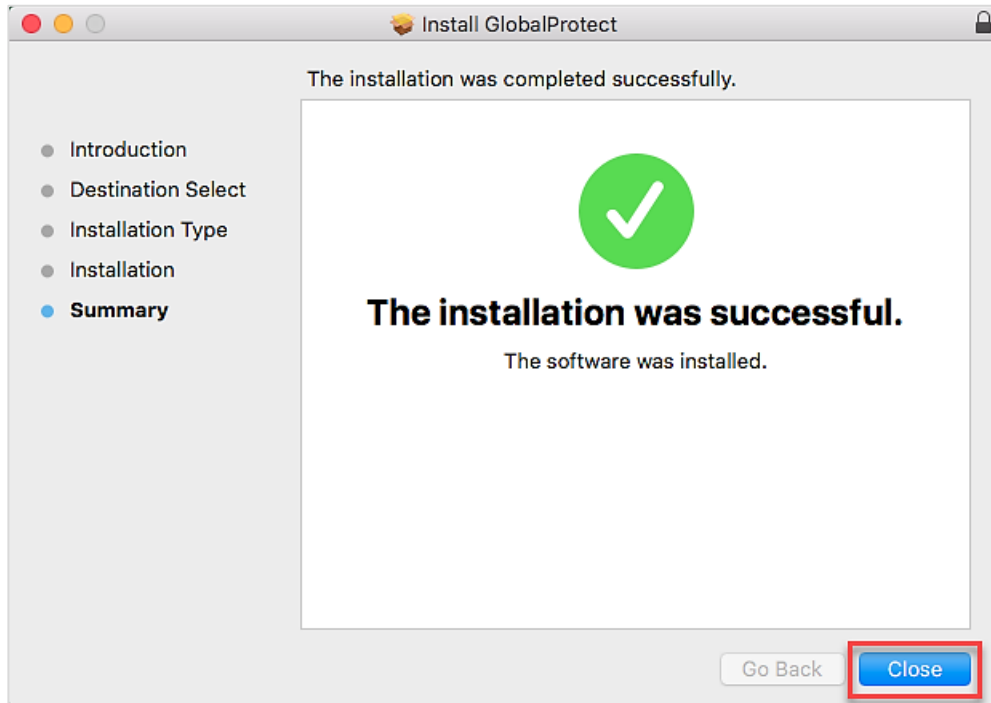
Install GlobalProtect

The installation was completed successfully.

Introduction
Destination Select
Installation Type
Installation
Summary

The installation was successful.

The software was installed.

Go Back
Close